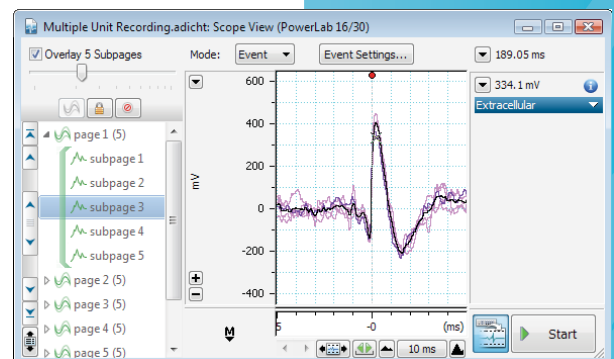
Multiple Unit Recording.adicht: Scope View (PowerLab 16/30)

Overlay 5 Subpages

Mode: Event

Event Settings...

189.05 ms

334.1 mV

Extracellular

page 1 (5)
subpage 1
subpage 2
subpage 3
subpage 4
subpage 5
page 2 (5)
page 3 (5)
page 4 (5)
page 5 (5)

600
400
200
0
-200
-400

mV

-5
-0
(ms)

10 ms

Start